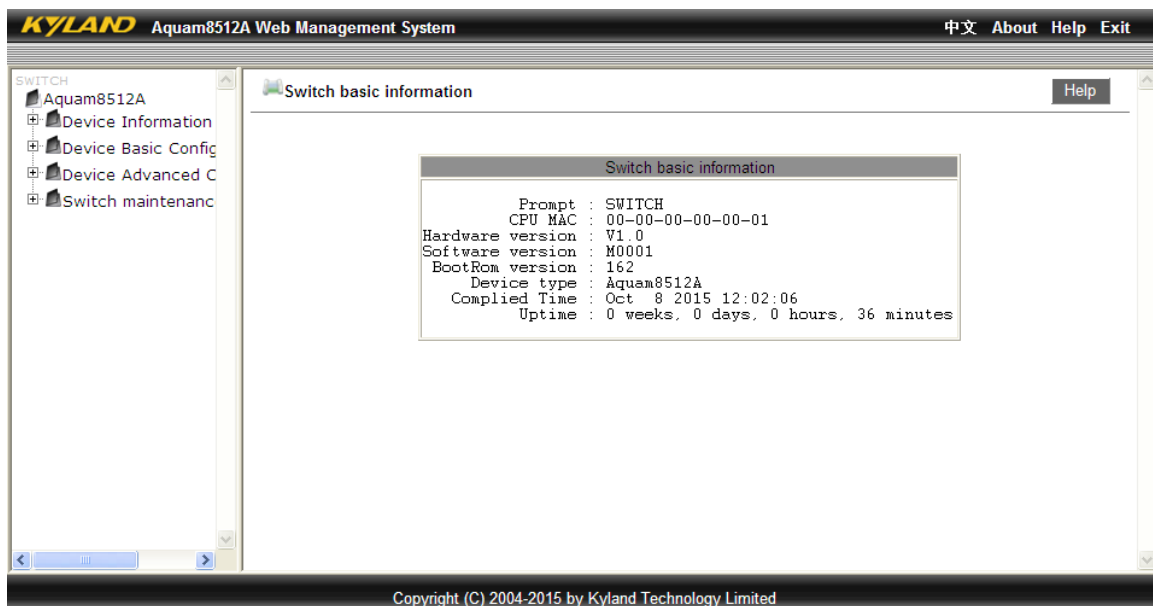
KYLAND Aquam8512A Web Management System

中文 About Help Exit

SWITCH
Aquam8512A
Device Information
Device Basic Config
Device Advanced C
Switch maintenanc

Switch basic information

Help

| Switch basic information |
|---|
| Prompt : SWITCH |
| CPU MAC : 00-00-00-00-00-01 |
| Hardware version : V1.0 |
| Software version : M0001 |
| BootRom version : 162 |
| Device type : Aquam8512A |
| Complied Time : Oct 8 2015 12:02:06 |
| Uptime : 0 weeks, 0 days, 0 hours, 36 minutes |

Copyright (C) 2004-2015 by Kyland Technology Limited